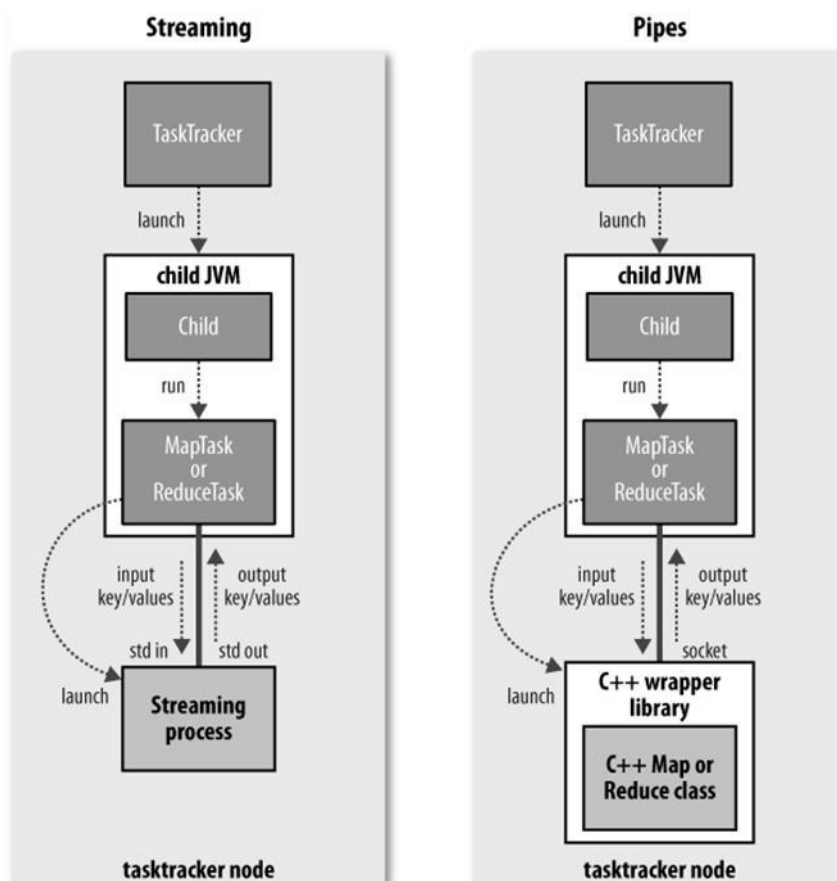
Streaming

TaskTracker

launch

child JVM

Child

run

MapTask
or
ReduceTask

input
key/values

output
key/values

std in

std out

launch

Streaming
process

tasktracker node

Pipes

TaskTracker

launch

child JVM

Child

run

MapTask
or
ReduceTask

input
key/values

output
key/values

socket

launch

C++ wrapper
library

C++ Map or
Reduce class

tasktracker node